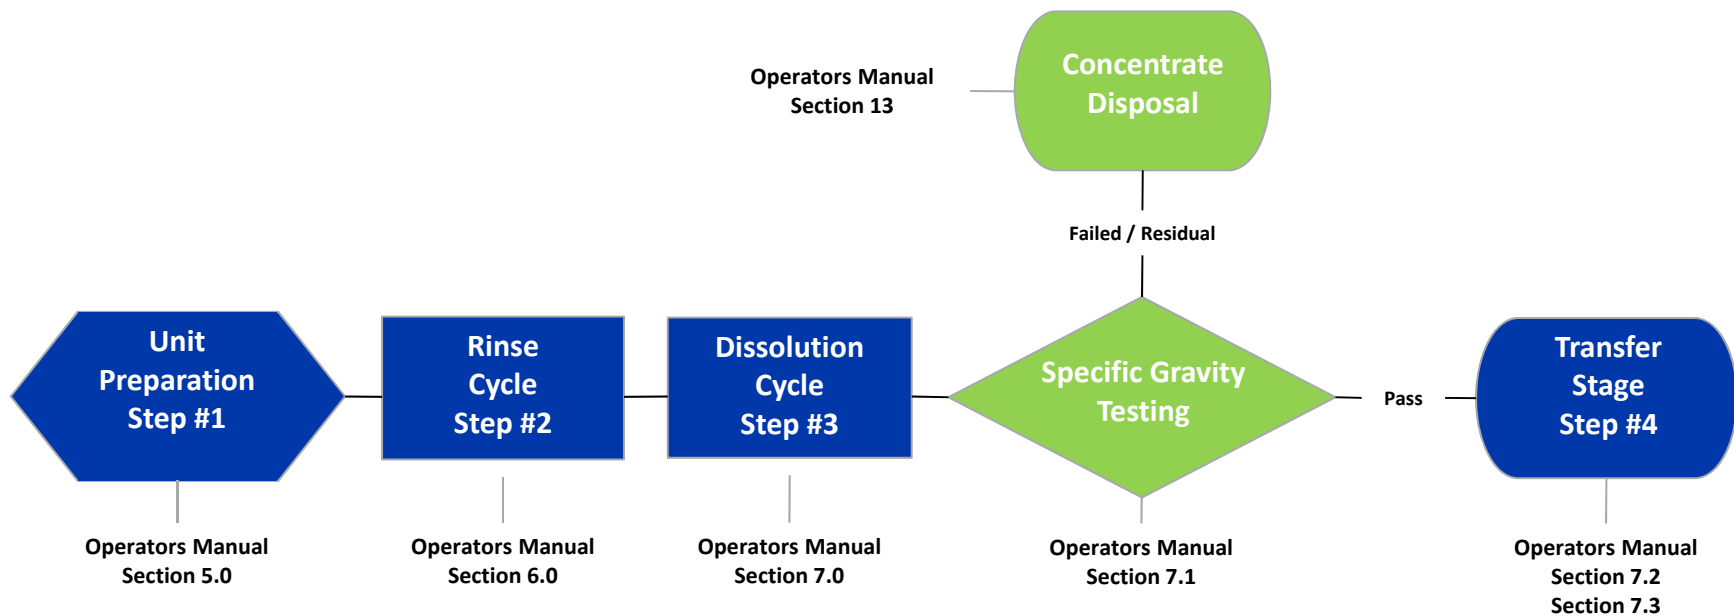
Operators Manual
Section 13

Concentrate
Disposal

Failed / Residual

Unit
Preparation
Step #1

Rinse
Cycle
Step #2

Dissolution
Cycle
Step #3

Specific Gravity
Testing

Pass

Transfer
Stage
Step #4

Operators Manual
Section 5.0

Operators Manual
Section 6.0

Operators Manual
Section 7.0

Operators Manual
Section 7.1

Operators Manual
Section 7.2
Section 7.3